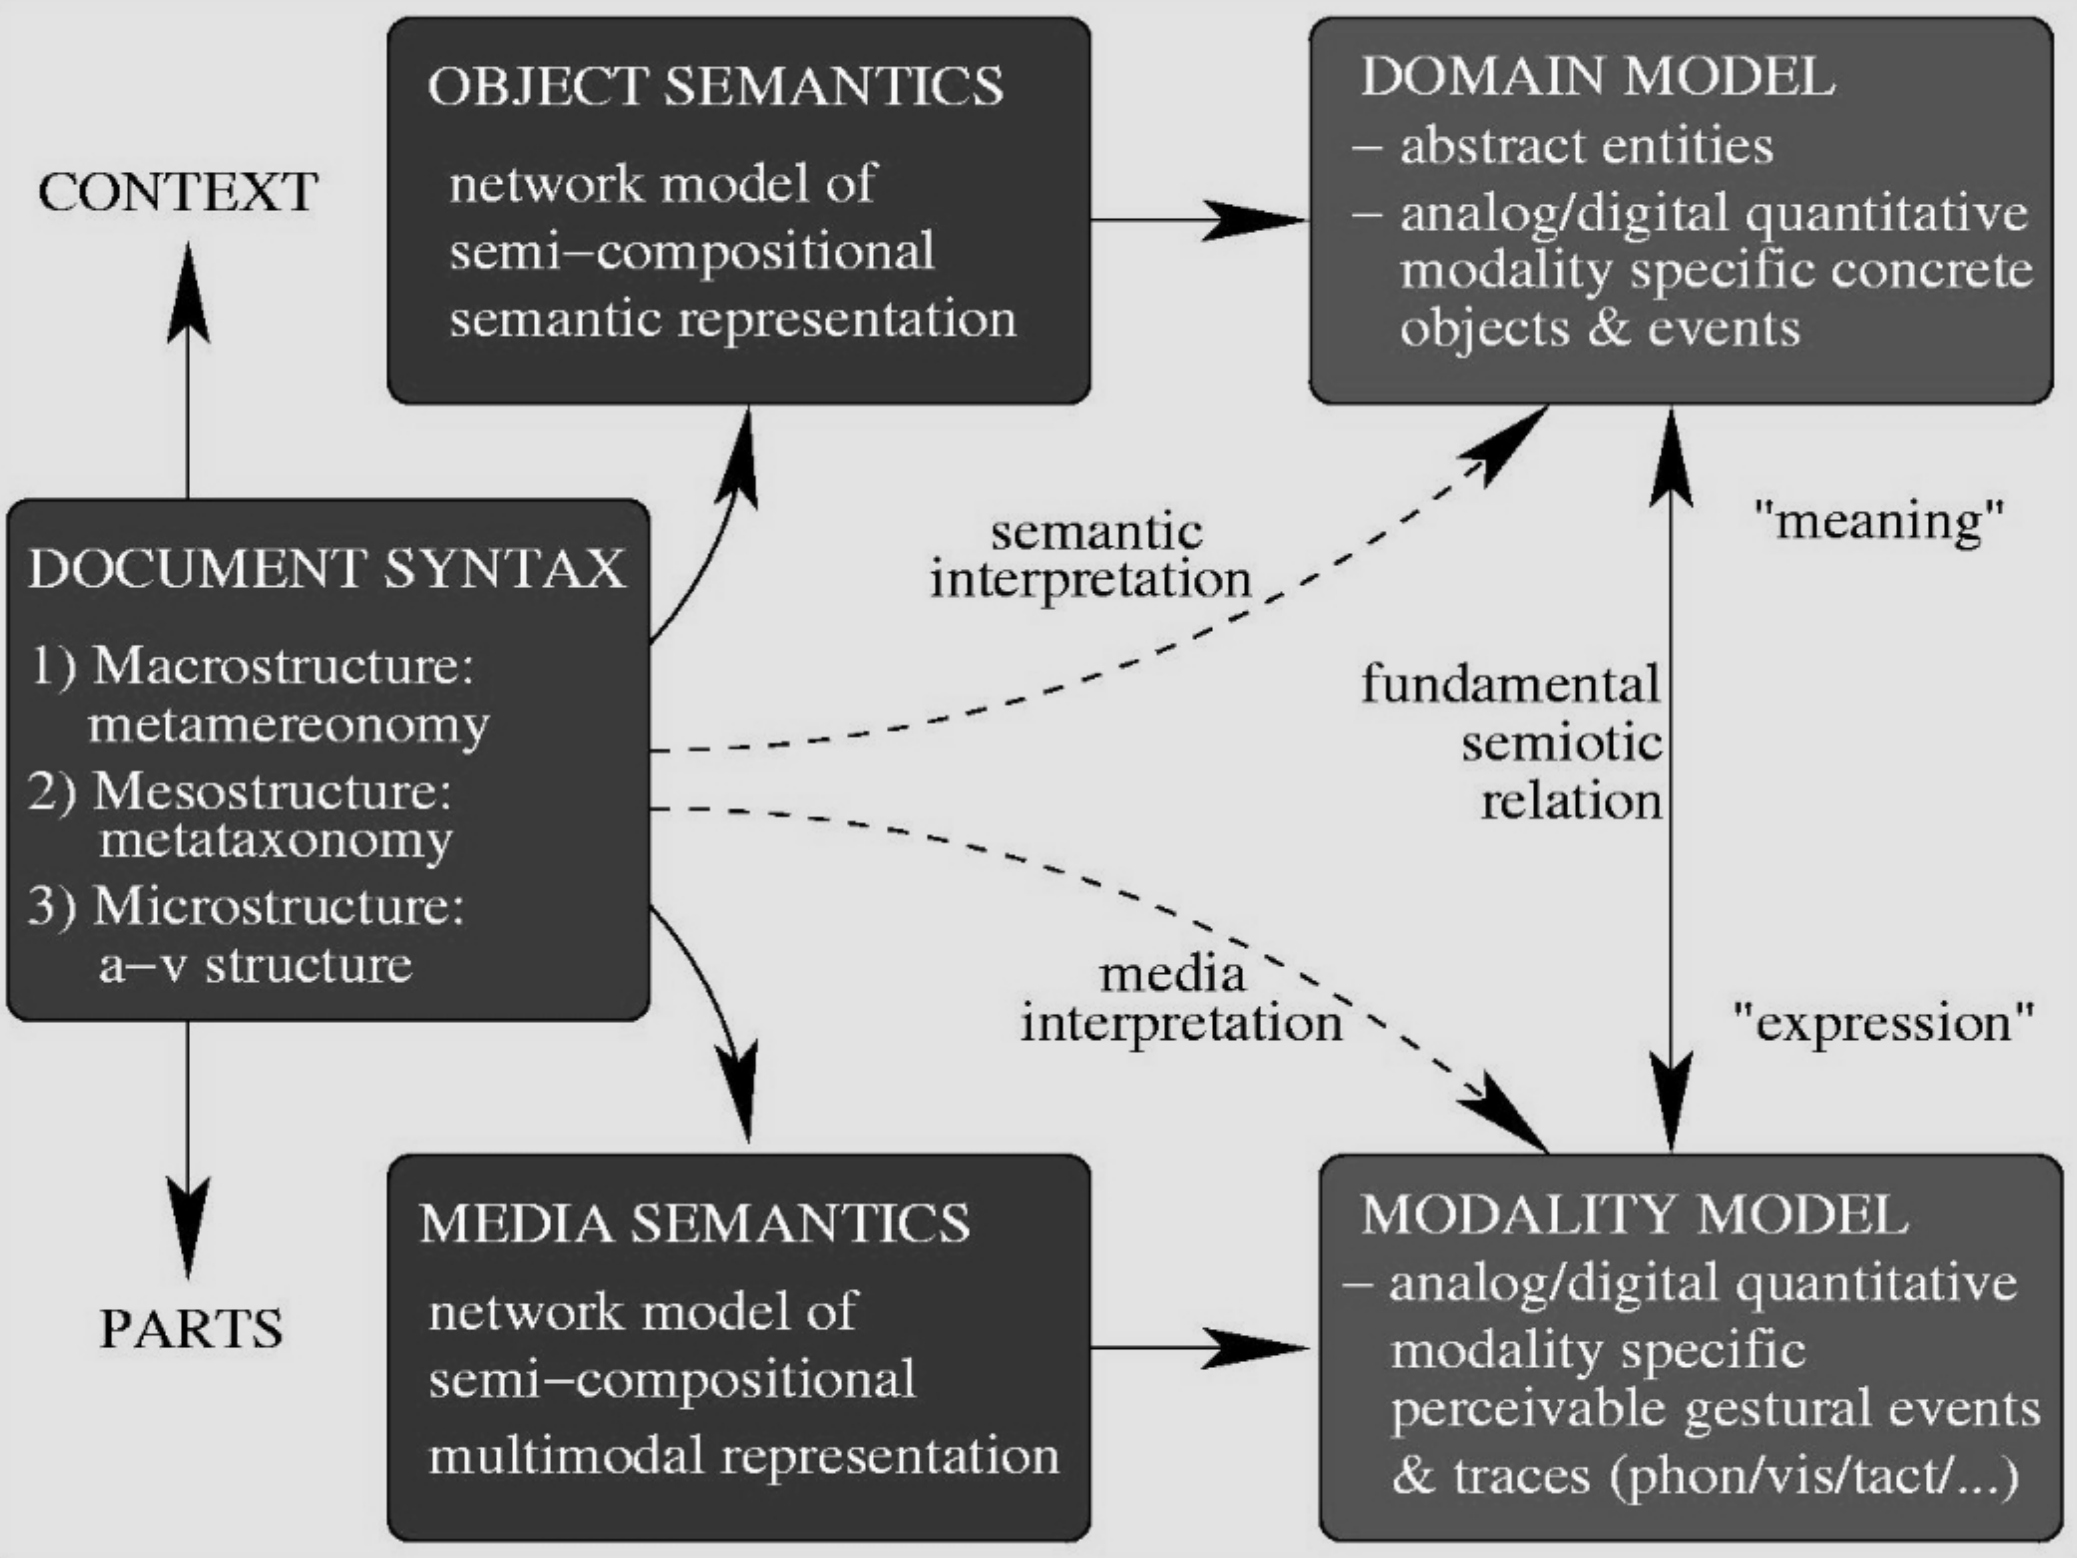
OBJECT SEMANTICS

network model of semi–compositional semantic representation

DOMAIN MODEL

– abstract entities

– analog/digital quantitative modality specific concrete objects & events

CONTEXT

semantic interpretation

"meaning"

DOCUMENT SYNTAX

1) Macrostructure: metamereonomy

2) Mesostructure: metataxonomy

3) Microstructure: a–v structure

fundamental semiotic relation

media interpretation

"expression"

PARTS

MEDIA SEMANTICS

network model of semi–compositional multimodal representation

MODALITY MODEL

– analog/digital quantitative modality specific perceivable gestural events & traces (phon/vis/tact/...)